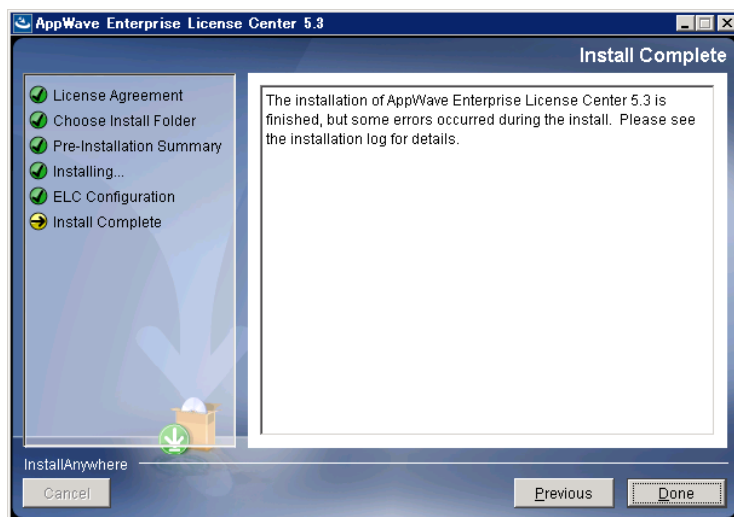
AppWave Enterprise License Center 5.3

Install Complete

License Agreement
Choose Install Folder
Pre-Installation Summary
Installing...
ELC Configuration
Install Complete

The installation of AppWave Enterprise License Center 5.3 is finished, but some errors occurred during the install. Please see the installation log for details.

InstallAnywhere

Cancel

Previous

Done